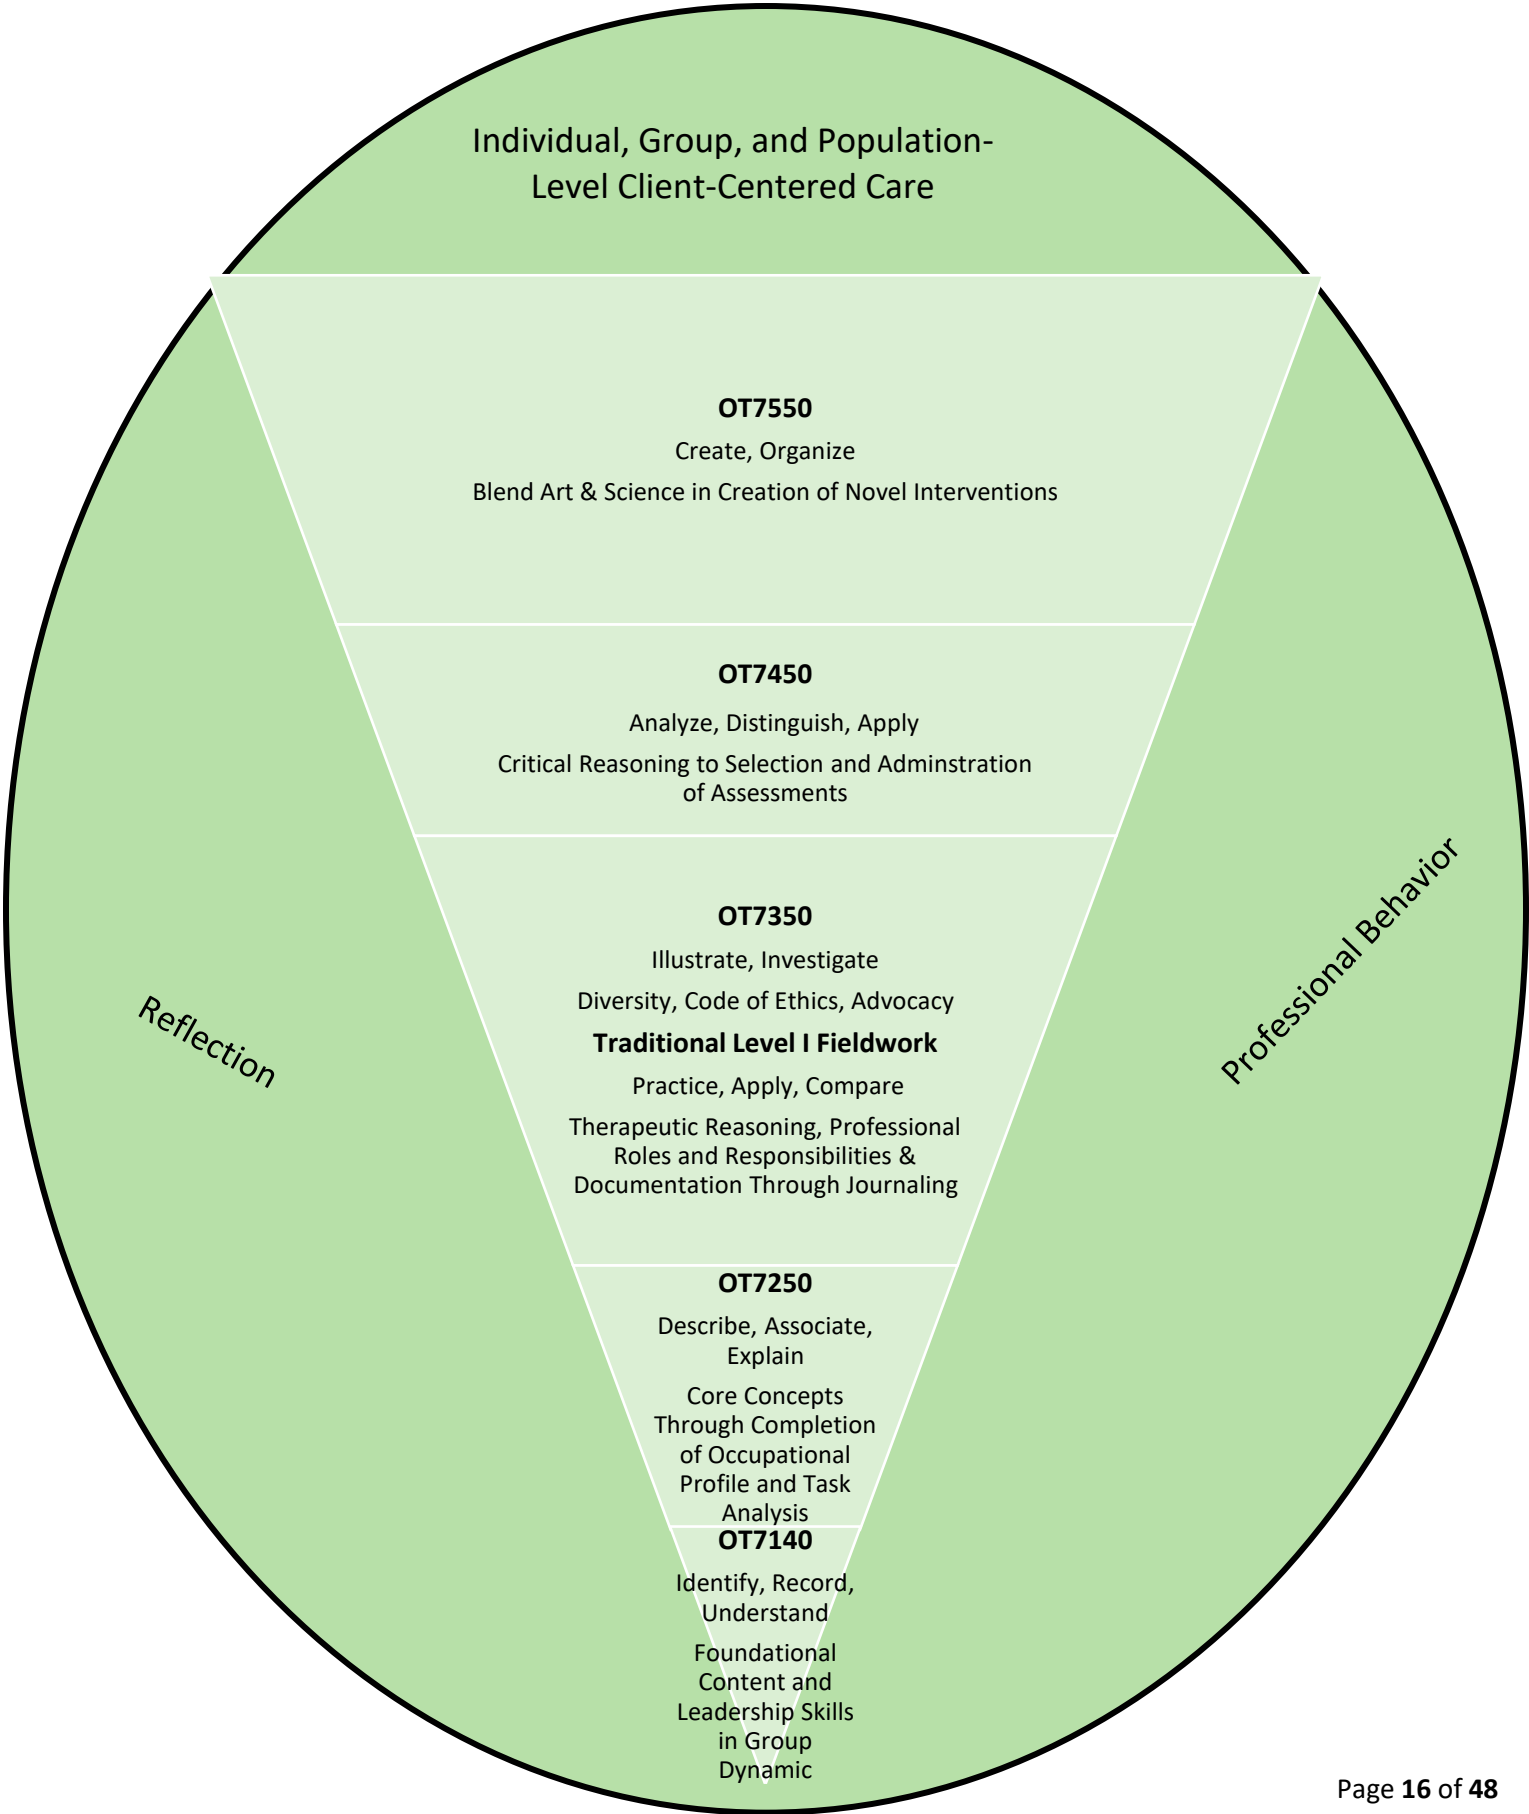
Individual, Group, and Population-Level Client-Centered Care

**OT7550**

Create, Organize

Blend Art & Science in Creation of Novel Interventions

**OT7450**

Analyze, Distinguish, Apply

Critical Reasoning to Selection and Adminstration of Assessments

**OT7350**

Illustrate, Investigate

Diversity, Code of Ethics, Advocacy

**Traditional Level I Fieldwork**

Practice, Apply, Compare

Therapeutic Reasoning, Professional Roles and Responsibilities & Documentation Through Journaling

**OT7250**

Describe, Associate, Explain

Core Concepts Through Completion of Occupational Profile and Task Analysis

**OT7140**

Identify, Record, Understand

Foundational Content and Leadership Skills in Group Dynamic

Reflection

Professional Behavior

Page 16 of 48